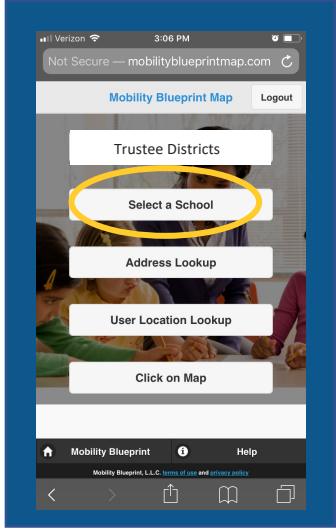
Verizon 3:06 PM

Not Secure — mobilityblueprintmap.com

Mobility Blueprint Map

Logout

Trustee Districts

Select a School

Address Lookup

User Location Lookup

Click on Map

Mobility Blueprint

Help

Mobility Blueprint, L.L.C. terms of use and privacy policy